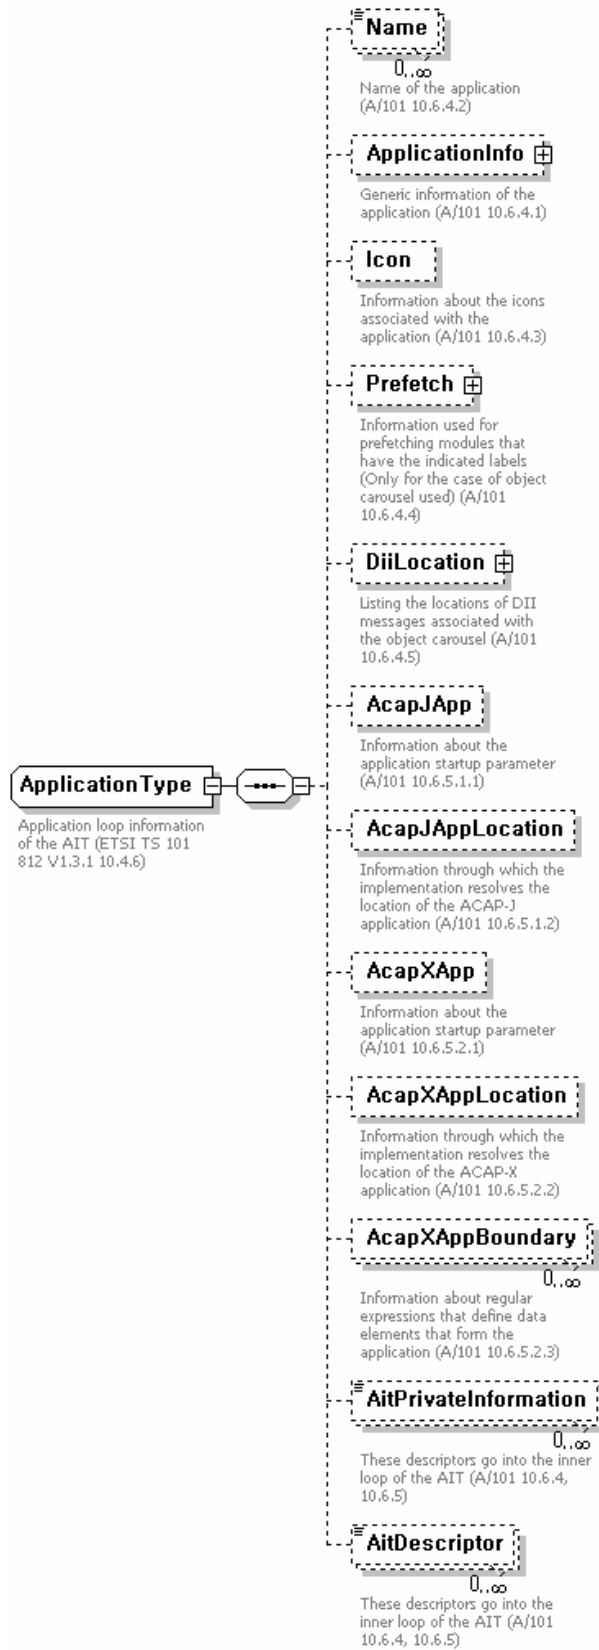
ApplicationType

Application loop information of the AIT (ETSI TS 101 812 V1.3.1 10.4.6)

Name

$0..\infty$

Name of the application (A/101 10.6.4.2)

ApplicationInfo

Generic information of the application (A/101 10.6.4.1)

Icon

Information about the icons associated with the application (A/101 10.6.4.3)

Prefetch

Information used for prefetching modules that have the indicated labels (Only for the case of object carousel used) (A/101 10.6.4.4)

DiiLocation

Listing the locations of DII messages associated with the object carousel (A/101 10.6.4.5)

AcapJApp

Information about the application startup parameter (A/101 10.6.5.1.1)

AcapJAppLocation

Information through which the implementation resolves the location of the ACAP-J application (A/101 10.6.5.1.2)

AcapXApp

Information about the application startup parameter (A/101 10.6.5.2.1)

AcapXAppLocation

Information through which the implementation resolves the location of the ACAP-X application (A/101 10.6.5.2.2)

AcapXAppBoundary

$0..\infty$

Information about regular expressions that define data elements that form the application (A/101 10.6.5.2.3)

AitPrivateInformation

$0..\infty$

These descriptors go into the inner loop of the AIT (A/101 10.6.4, 10.6.5)

AitDescriptor

$0..\infty$

These descriptors go into the inner loop of the AIT (A/101 10.6.4, 10.6.5)